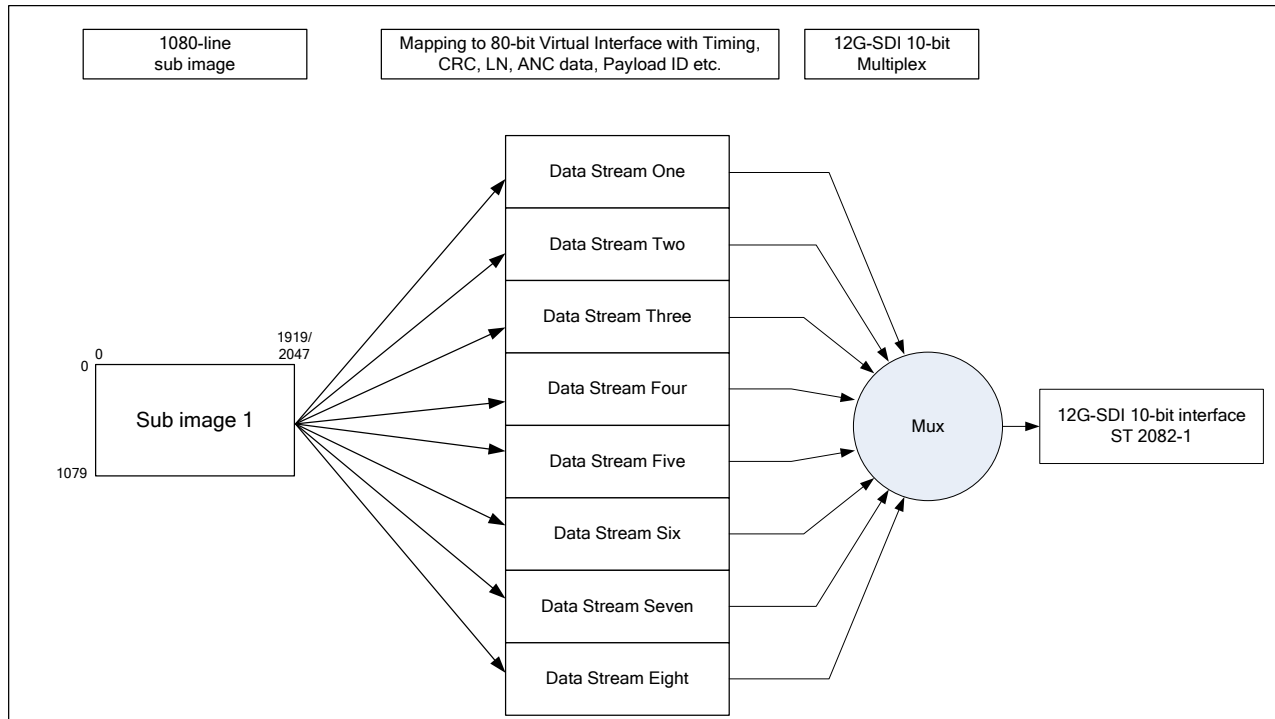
1080-line sub image

Mapping to 80-bit Virtual Interface with Timing, CRC, LN, ANC data, Payload ID etc.

12G-SDI 10-bit Multiplex

0

0

1919/
2047

Sub image 1

1079

Data Stream One

Data Stream Two

Data Stream Three

Data Stream Four

Data Stream Five

Data Stream Six

Data Stream Seven

Data Stream Eight

Mux

12G-SDI 10-bit interface
ST 2082-1